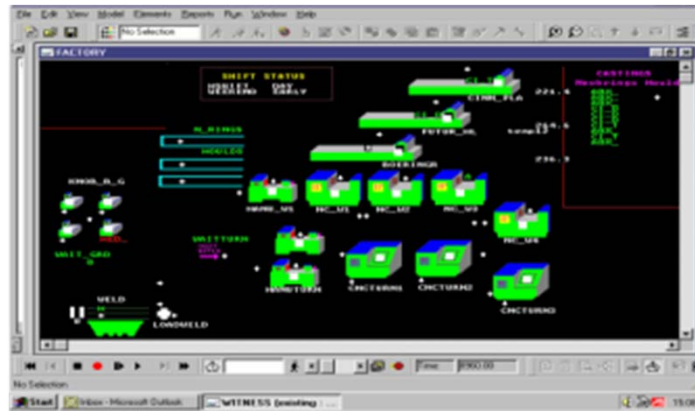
File Edit View Model Elements Reports Run Window Help

No Selection

FACTORY

SHIFT STATUS
HSHIFT DAY
WEEKND EARLY

CASTINGS
Machines Mould

CINN_FLA
221.6
FUTUR_ML
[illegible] 216.6
BOEING
236.3

N_RINGS
MOULDS

KNOB_A_G
HNMB_M1 NC_M1 NC_M2 NC_M3
NC_M4
RED_
WAIT_GRD
WAITTURN
HNMB_TURN CNCTURN1 CNCTURN2
CNCTURN3
WELD
LOADWELD

Time 8900.00

No Selection

Start Inbox - Microsoft Outlook WITNESS (existing